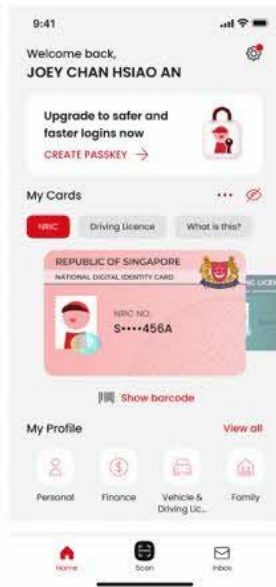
9:41

Welcome back,
JOEY CHAN HSIAO AN

Upgrade to safer and faster logins now
CREATE PASSKEY →

My Cards

NRIC | Driving Licence | What is this?

REPUBLIC OF SINGAPORE
NATIONAL DIGITAL IDENTITY CARD

NRIC NO.
S••••456A

Show barcode

My Profile | View all

Personal | Finance | Vehicle & Driving Lic... | Family

Home | Scan | Inbox